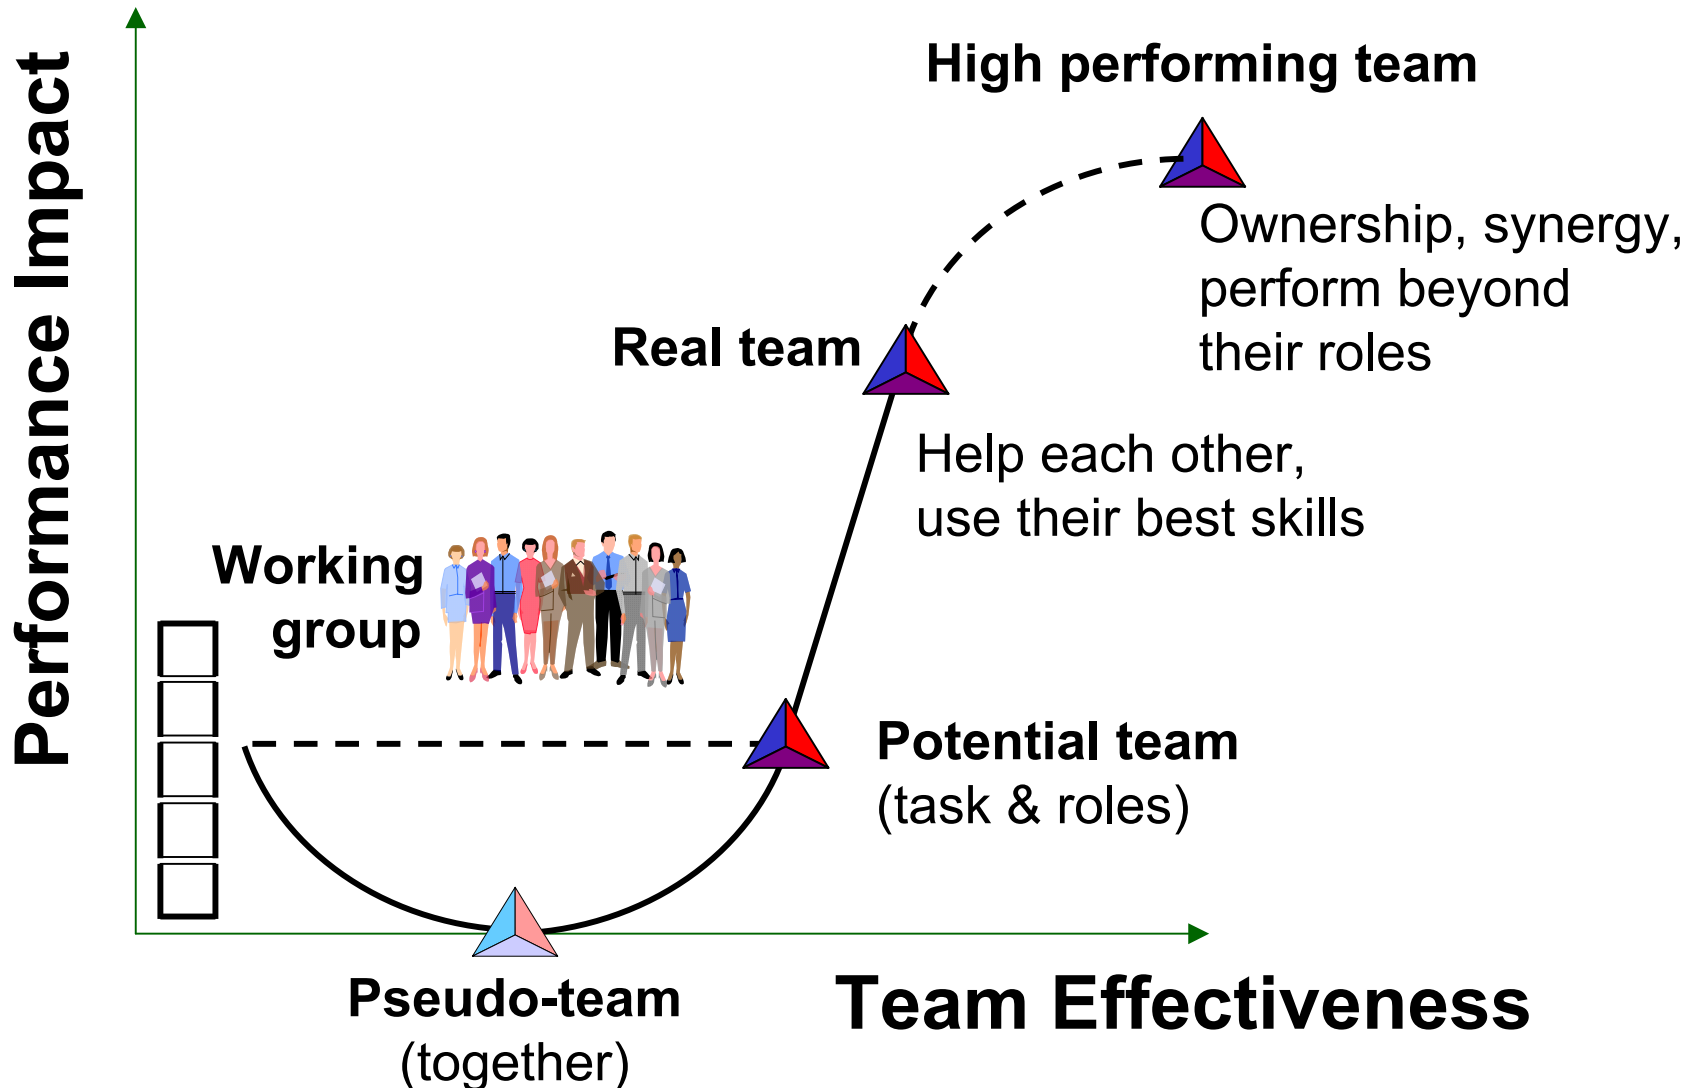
Performance Impact

High performing team

Ownership, synergy, perform beyond their roles

Real team

Help each other, use their best skills

Working group

Potential team
(task & roles)

Pseudo-team
(together)

Team Effectiveness